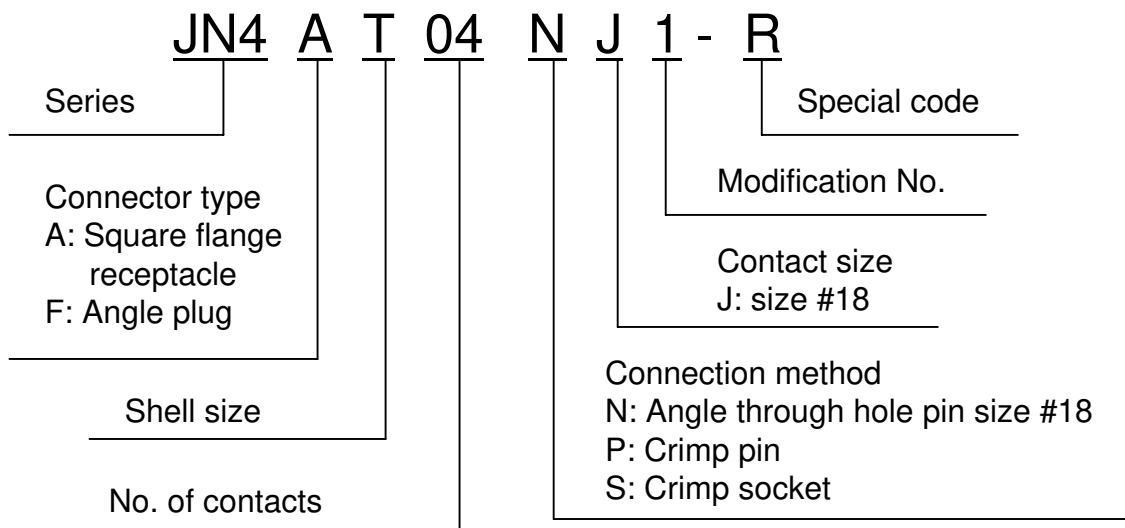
JN4 A T 04 N J 1 - R

Series

Special code

Modification No.

Connector type
A: Square flange receptacle
F: Angle plug

Contact size
J: size #18

Connection method
N: Angle through hole pin size #18
P: Crimp pin
S: Crimp socket

Shell size

No. of contacts